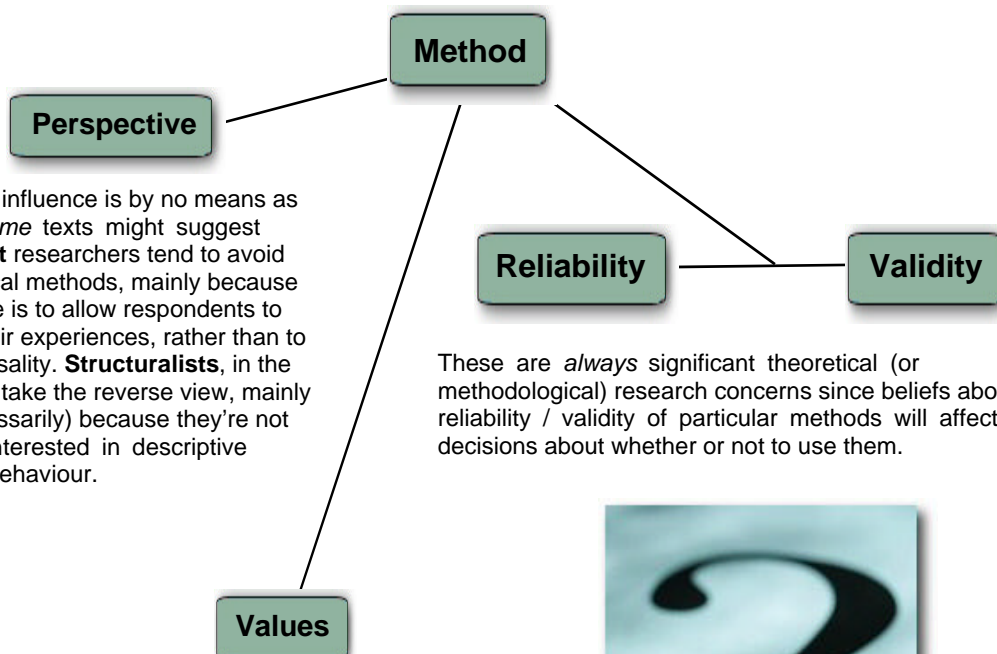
Method

Perspective

influence is by no means as *me* texts might suggest **t** researchers tend to avoid al methods, mainly because e is to allow respondents to ir experiences, rather than to sality. **Structuralists**, in the take the reverse view, mainly ssarily) because they're not nterested in descriptive ehaviour.

Reliability

Validity

These are *always* significant theoretical (or methodological) research concerns since beliefs abo reliability / validity of particular methods will affect decisions about whether or not to use them.

Values